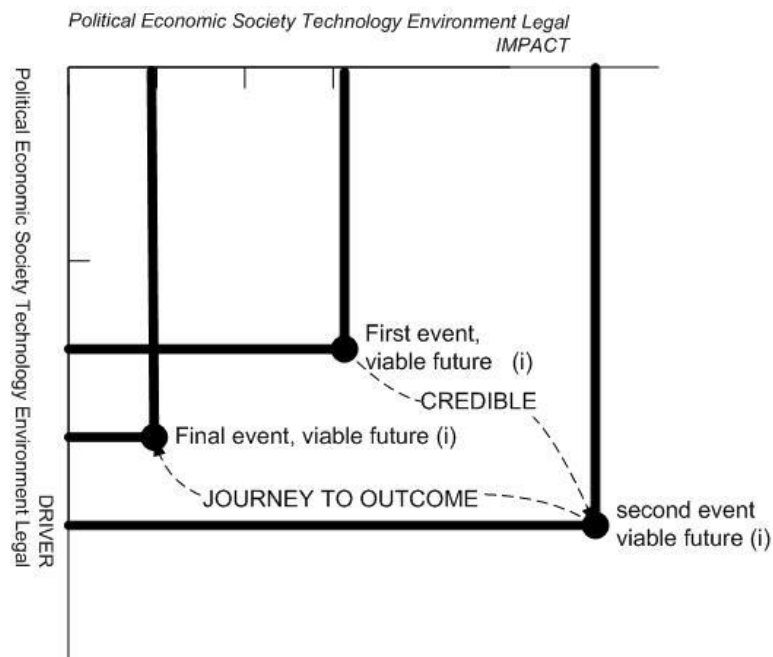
Political Economic Society Technology Environment Legal
IMPACT

Political Economic Society Technology Environment Legal
DRIVER

First event, viable future (i)

CREDIBLE

Final event, viable future (i)

JOURNEY TO OUTCOME

second event viable future (i)